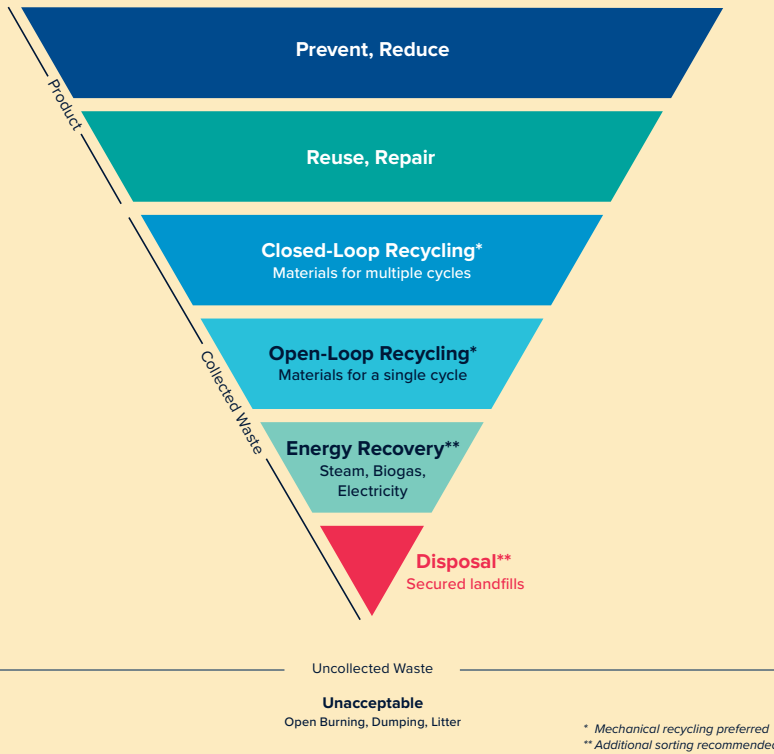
Prevent, Reduce

Product

Reuse, Repair

Closed-Loop Recycling*
Materials for multiple cycles

Collected Waste

Open-Loop Recycling*
Materials for a single cycle

Energy Recovery**
Steam, Biogas, Electricity

Disposal**
Secured landfills

Uncollected Waste

Unacceptable
Open Burning, Dumping, Litter

* Mechanical recycling preferred
** Additional sorting recommende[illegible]